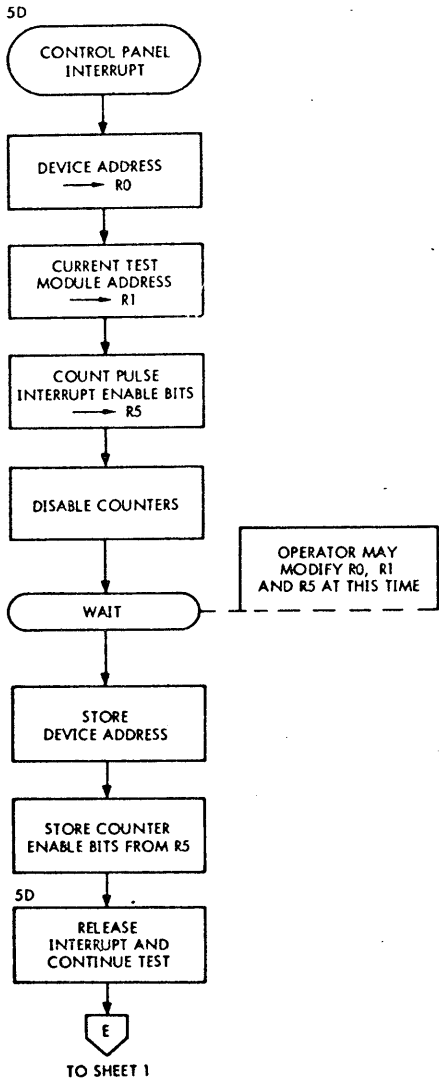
5D

CONTROL PANEL INTERRUPT

DEVICE ADDRESS → R0

CURRENT TEST MODULE ADDRESS → R1

COUNT PULSE INTERRUPT ENABLE BITS → R5

DISABLE COUNTERS

OPERATOR MAY MODIFY R0, R1 AND R5 AT THIS TIME

WAIT

STORE DEVICE ADDRESS

STORE COUNTER ENABLE BITS FROM R5

5D

RELEASE INTERRUPT AND CONTINUE TEST

E

TO SHEET 1